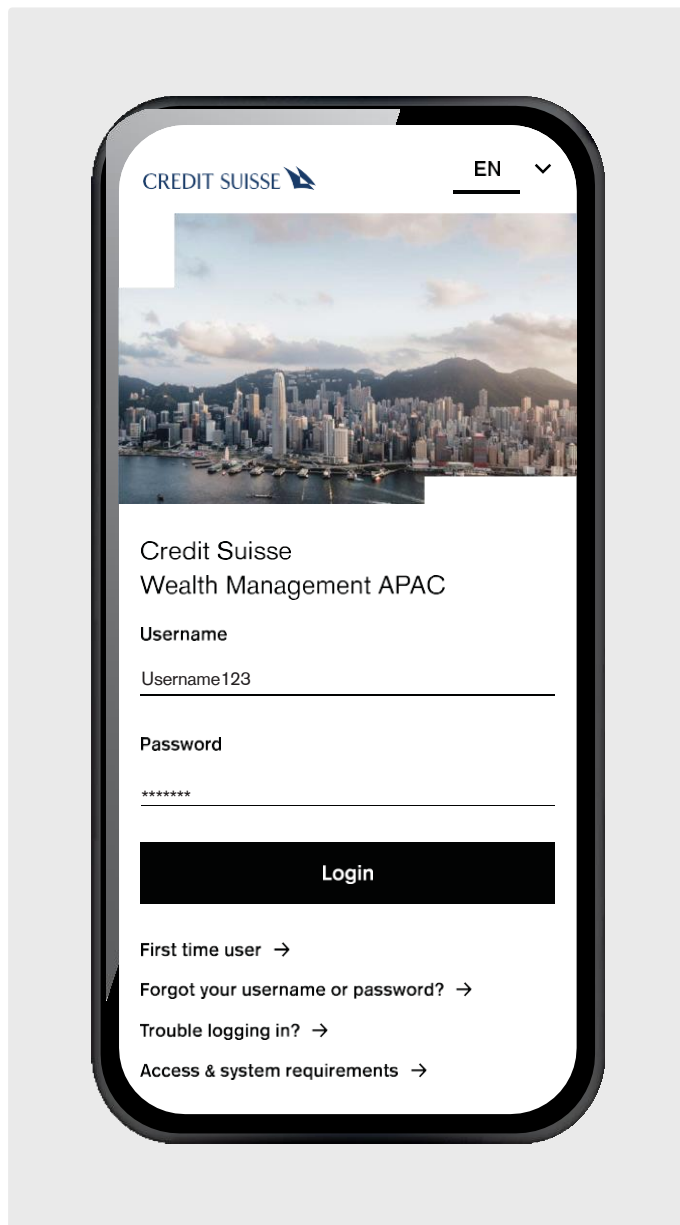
CREDIT SUISSE

EN

Credit Suisse
Wealth Management APAC

Username

Username123

Password

*******

Login

First time user →

Forgot your username or password? →

Trouble logging in? →

Access & system requirements →